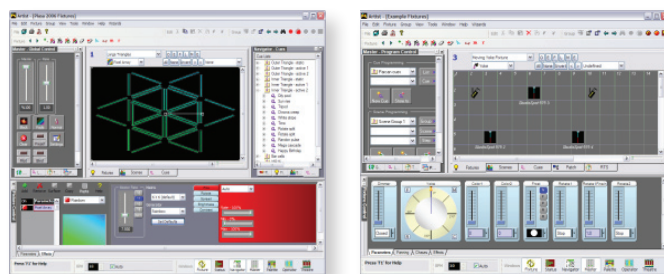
Artist - [Rasa 2006 Fixtures]

File Edit Fixtures Group View Tools Window Help Wizards

Master - Global Control

Navigator - Cues

Outer Triangle - static
Outer Triangle - active 1
Outer Triangle - active 2
Inner Triangle - static
Inner Triangle - active 1
Inner Triangle - active 2
Silk pearl
Sun ride
Tripod
Chrome wave
White stripe
Time
Rotate split
Rotate spot
Rainbow pulse
Mega cascade
Happy Birthday

Fixtures Scenes Cues

Rainbow

Press 'F1' for Help

Artist - [Example Fixtures]

File Edit Fixtures Group View Tools Window Help Wizards

Master - Program Control

Cue Programming

Scene Programming

Moving Yoke Fixture

Fixtures Scenes Cues Patch RTS

Dimmer Colour1 Gobo1 Prism Rotate1 Rotate2 Rotate3

Parameters Panning Chases Effects

Press 'F1' for Help